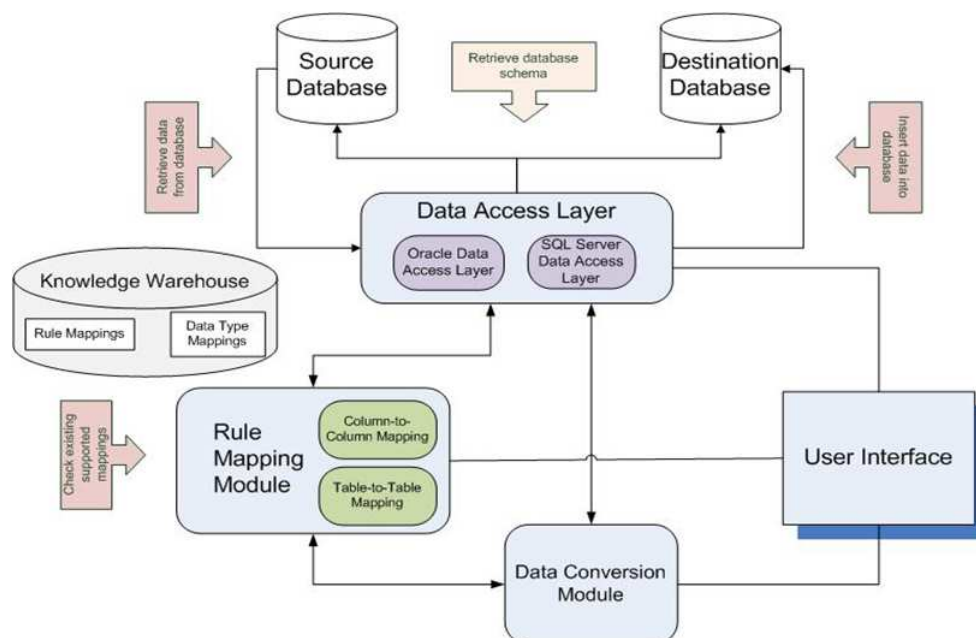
Source Database

Retrieve database schema

Destination Database

Retrieve data from database

Insert data into database

Data Access Layer

Oracle Data Access Layer

SQL Server Data Access Layer

Knowledge Warehouse

Rule Mappings

Data Type Mappings

Check existing supported mappings

Rule Mapping Module

Column-to-Column Mapping

Table-to-Table Mapping

User Interface

Data Conversion Module